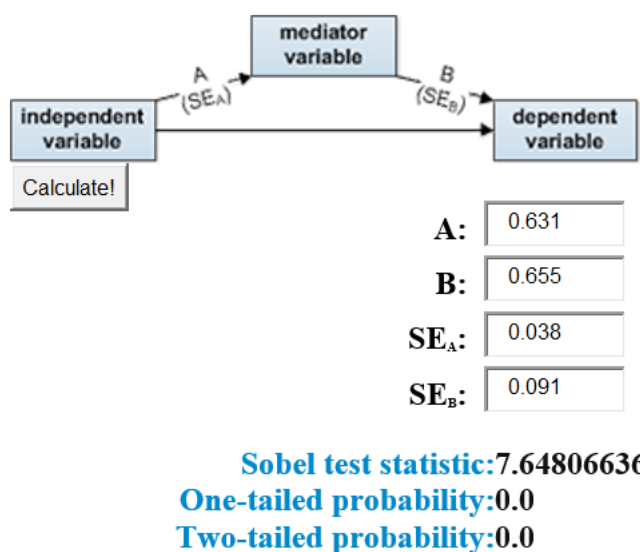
mediator variable

A $(SE_A)$

B $(SE_B)$

independent variable

dependent variable

Calculate!

A: 0.631

B: 0.655

$SE_A$: 0.038

$SE_B$: 0.091

Sobel test statistic:7.64806636

One-tailed probability:0.0

Two-tailed probability:0.0